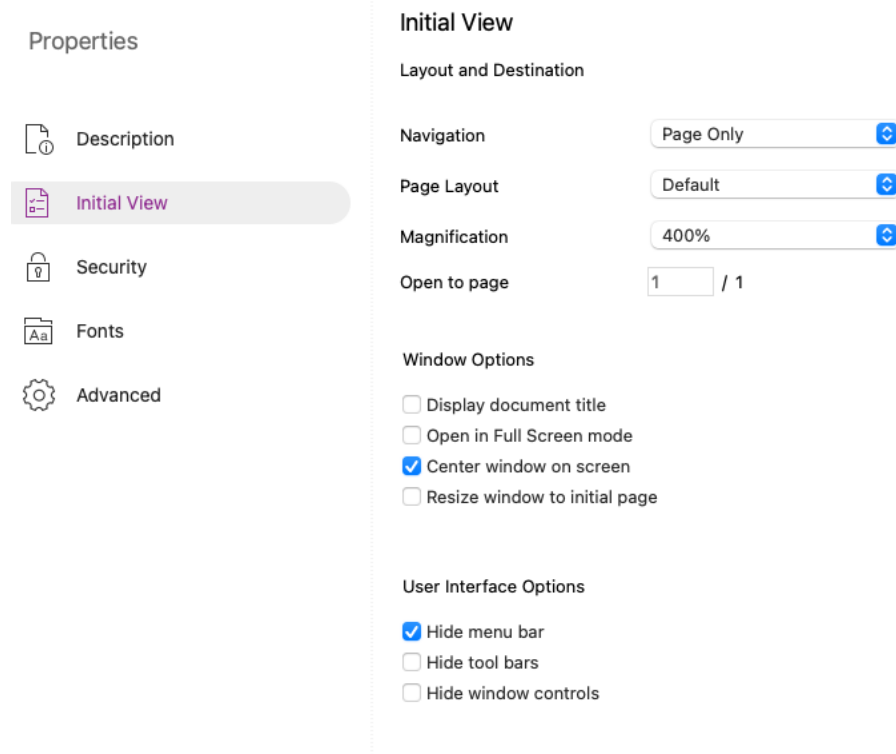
Properties

Description

Initial View

Security

Aa

Fonts

Advanced

Initial View

Layout and Destination

Navigation
Page Only

Page Layout
Default

Magnification
400%

Open to page
1
/ 1

Window Options

Display document title
Open in Full Screen mode
Center window on screen
Resize window to initial page

User Interface Options

Hide menu bar
Hide tool bars
Hide window controls